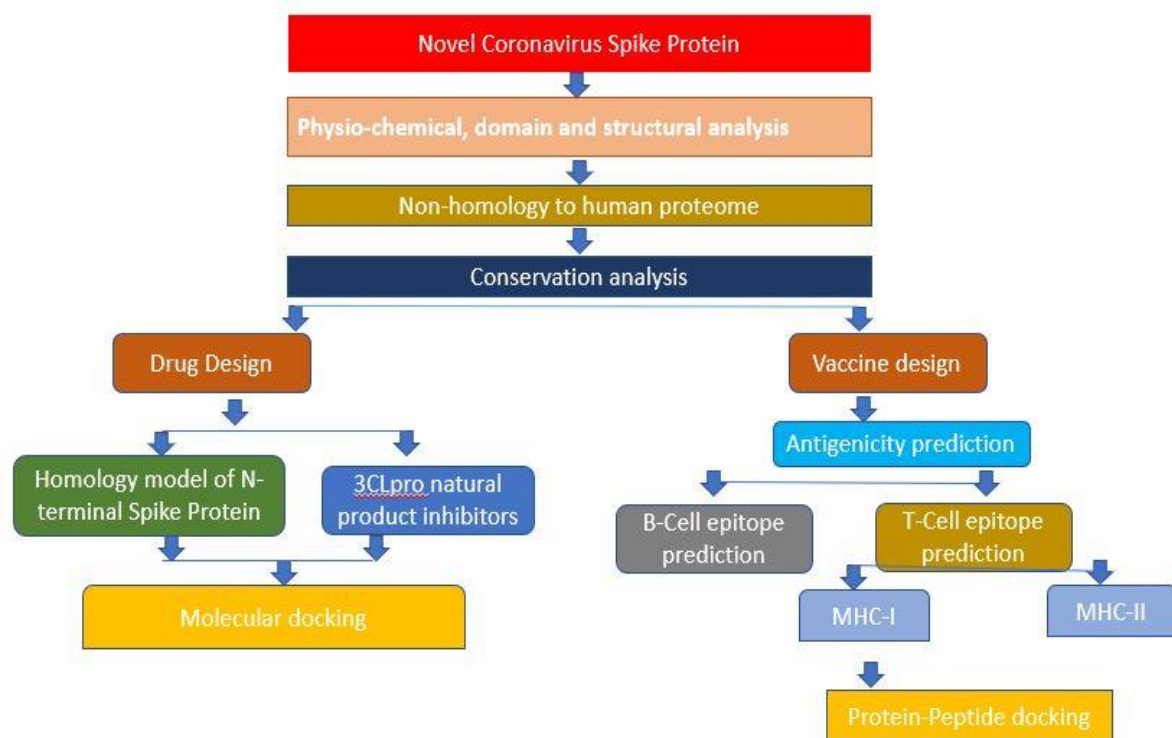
Novel Coronavirus Spike Protein

Physio-chemical, domain and structural analysis

Non-homology to human proteome

Conservation analysis

Drug Design

Vaccine design

Homology model of N-terminal Spike Protein

3CLpro natural product inhibitors

Molecular docking

Antigenicity prediction

B-Cell epitope prediction

T-Cell epitope prediction

MHC-I

MHC-II

Protein-Peptide docking